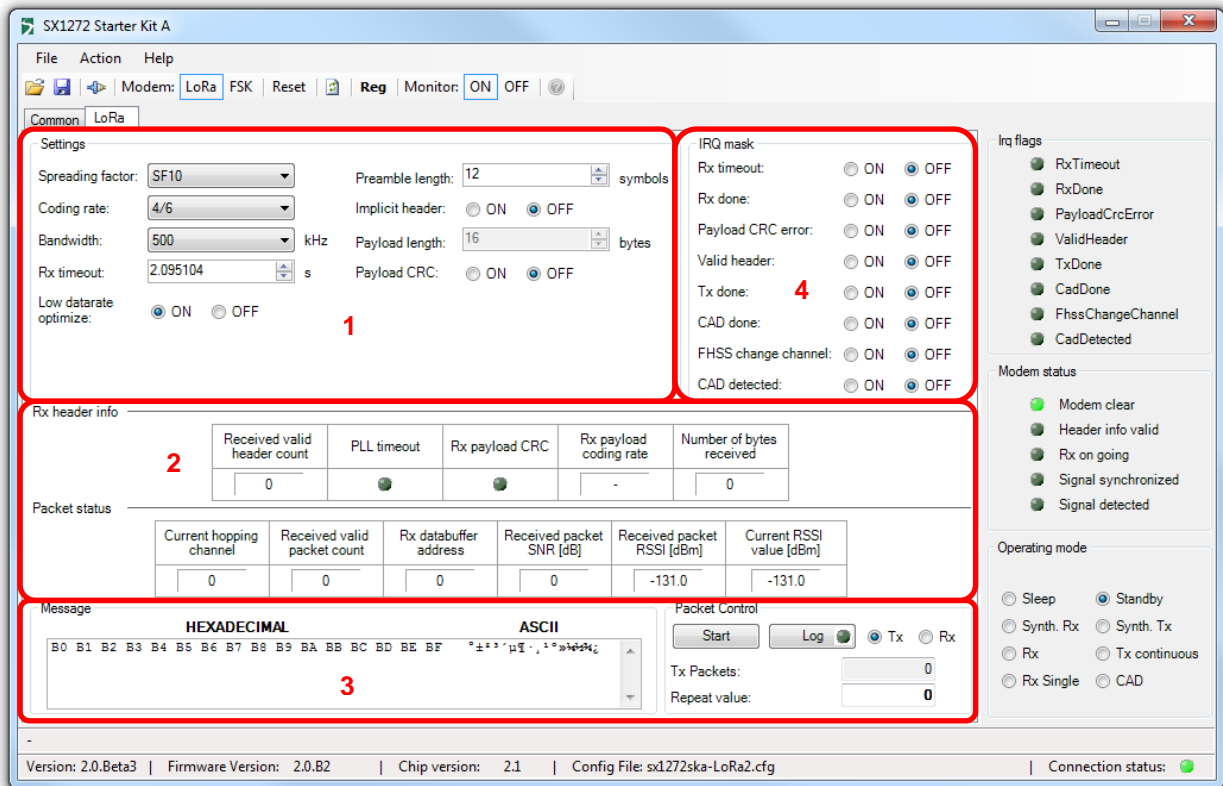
SX1272 Starter Kit A

File Action Help

Modem: LoRa FSK Reset Reg Monitor: ON OFF

Common LoRa

Settings

Spreading factor: SF10
Coding rate: 4/6
Bandwidth: 500 kHz
Rx timeout: 2.095104 s
Low datarate optimize: ON OFF

Preamble length: 12 symbols
Implicit header: ON OFF
Payload length: 16 bytes
Payload CRC: ON OFF

1

IRQ mask

Rx timeout: ON OFF
Rx done: ON OFF
Payload CRC error: ON OFF
Valid header: ON OFF
Tx done: ON OFF
CAD done: ON OFF
FHSS change channel: ON OFF
CAD detected: ON OFF

4

Irq flags

RxTimeout
RxDone
PayloadCrcError
ValidHeader
TxDone
CadDone
FhssChangeChannel
CadDetected

Rx header info

2

| Received valid header count | PLL timeout | Rx payload CRC | Rx payload coding rate | Number of bytes received |
|---|---|---|---|---|
| 0 | | | - | 0 |

Packet status

| Current hopping channel | Received valid packet count | Rx databuffer address | Received packet SNR [dB] | Received packet RSSI [dBm] | Current RSSI value [dBm] |
|---|---|---|---|---|---|
| 0 | 0 | 0 | 0 | -131.0 | -131.0 |

Modem status

Modem clear
Header info valid
Rx on going
Signal synchronized
Signal detected

Operating mode

Sleep
Standby
Synth. Rx
Synth. Tx
Rx
Tx continuous
Rx Single
CAD

Message

HEXADECIMAL

ASCII

B0 B1 B2 B3 B4 B5 B6 B7 B8 B9 BA BB BC BD BE BF °±²³´µ¶·¸¹º»¼½¾¿

3

Packet Control

Start Log Tx Rx

Tx Packets: 0

Repeat value: 0

-

Version: 2.0.Beta3 | Firmware Version: 2.0.B2 | Chip version: 2.1 | Config File: sx1272ska-LoRa2.cfg | Connection status: